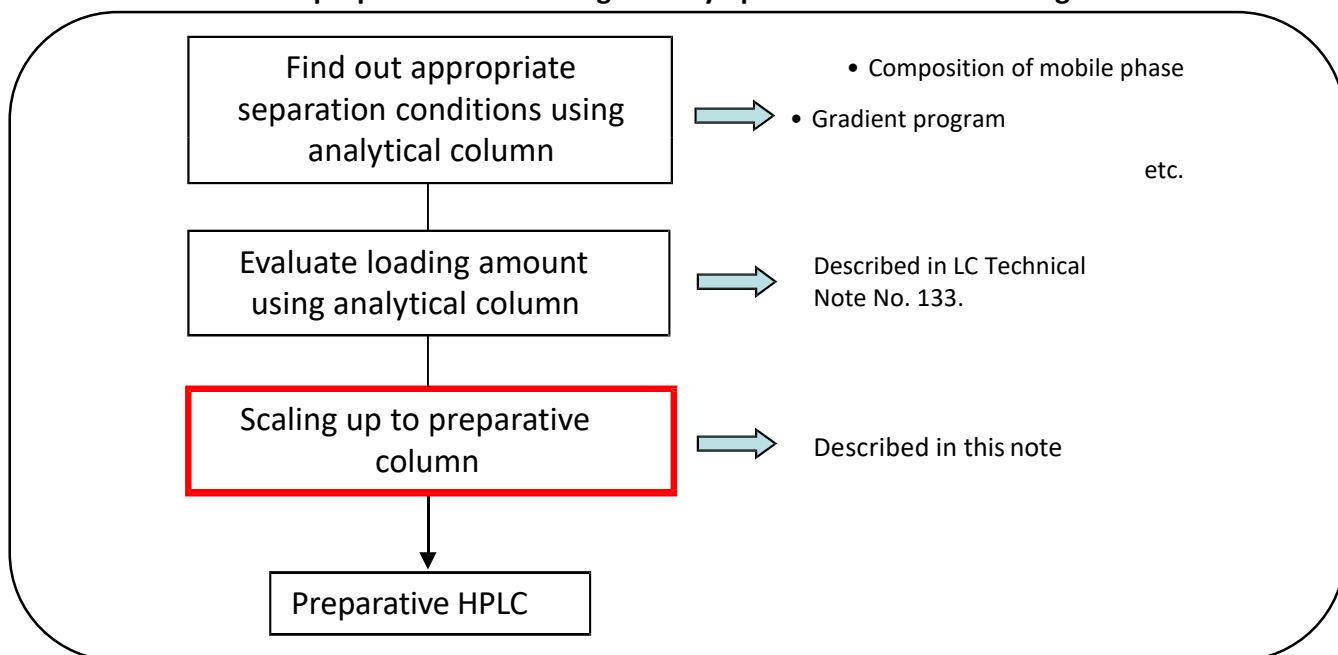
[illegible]

Find out appropriate separation conditions using analytical column

• Composition of mobile phase
• Gradient program
etc.

Evaluate loading amount using analytical column

Described in LC Technical Note No. 133.

Scaling up to preparative column

Described in this note

Preparative HPLC